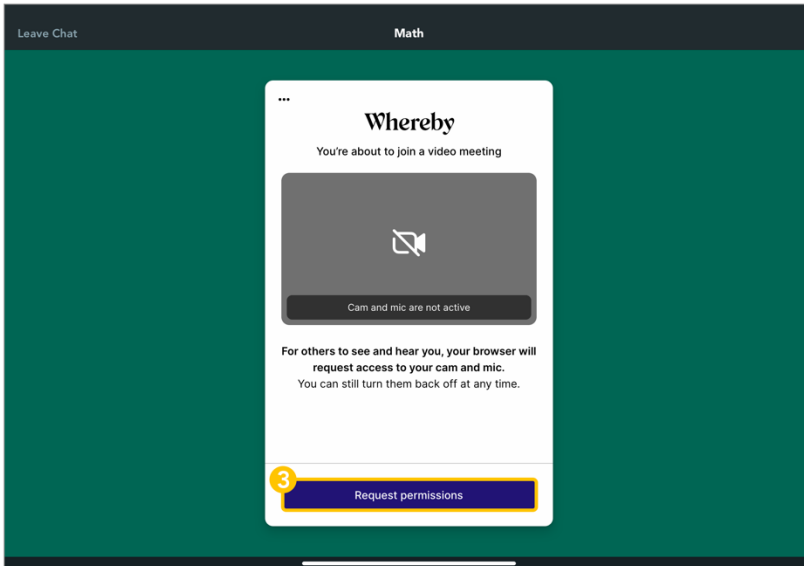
Leave Chat

Math

...

Whereby

You're about to join a video meeting

Cam and mic are not active

For others to see and hear you, your browser will request access to your cam and mic.
You can still turn them back off at any time.

3

Request permissions